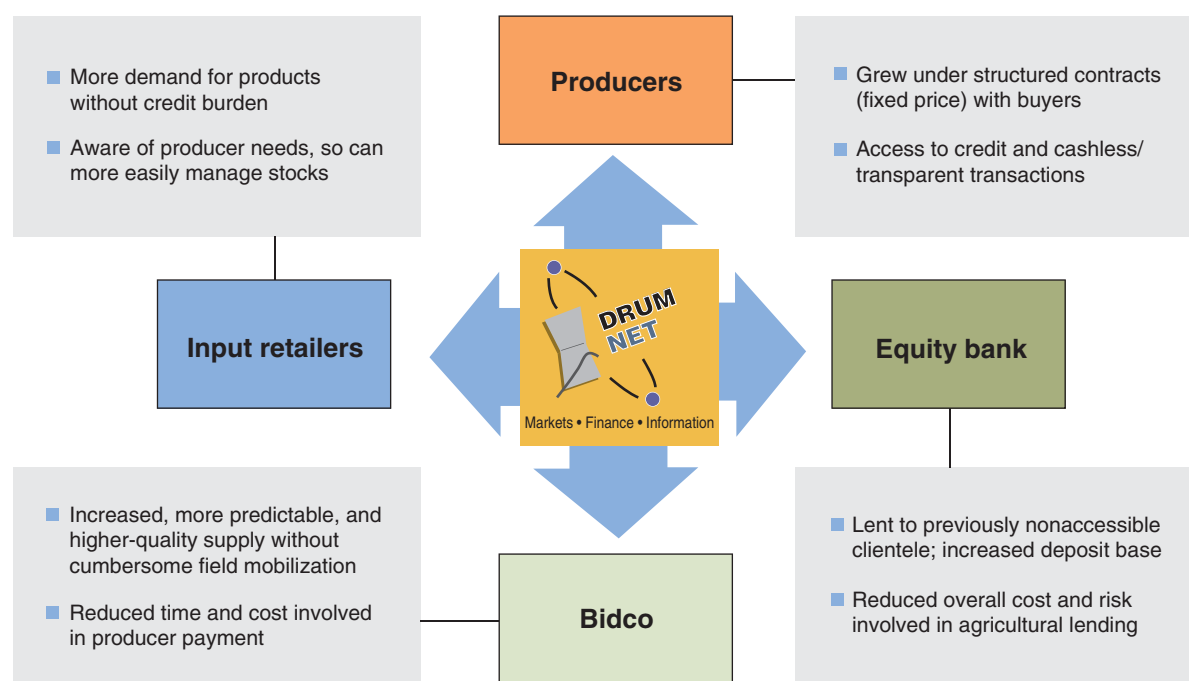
More demand for products without credit burden

Aware of producer needs, so can more easily manage stocks

Producers

Grew under structured contracts (fixed price) with buyers

Access to credit and cashless/ transparent transactions

Input retailers

DRUM NET

Markets • Finance • Information

Equity bank

Increased, more predictable, and higher-quality supply without cumbersome field mobilization

Reduced time and cost involved in producer payment

Bidco

Lent to previously nonaccessible clientele; increased deposit base

Reduced overall cost and risk involved in agricultural lending